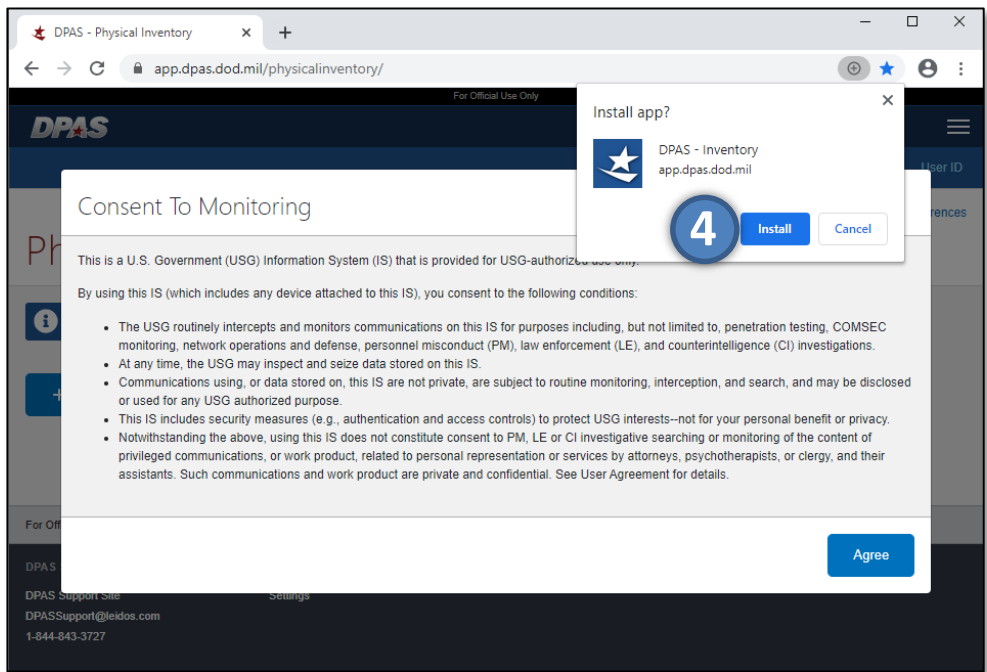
DPAS - Physical Inventory ×
+
– ☐ ×
app.dpas.dod.mil/physicalinventory/
For Official Use Only
DPAS
User ID
Ph
rences
Install app?
×
DPAS - Inventory
app.dpas.dod.mil
4
Install
Cancel

Consent To Monitoring

This is a U.S. Government (USG) Information System (IS) that is provided for USG-authorized use only.

By using this IS (which includes any device attached to this IS), you consent to the following conditions:

- The USG routinely intercepts and monitors communications on this IS for purposes including, but not limited to, penetration testing, COMSEC monitoring, network operations and defense, personnel misconduct (PM), law enforcement (LE), and counterintelligence (CI) investigations.
- At any time, the USG may inspect and seize data stored on this IS.
- Communications using, or data stored on, this IS are not private, are subject to routine monitoring, interception, and search, and may be disclosed or used for any USG authorized purpose.
- This IS includes security measures (e.g., authentication and access controls) to protect USG interests--not for your personal benefit or privacy.
- Notwithstanding the above, using this IS does not constitute consent to PM, LE or CI investigative searching or monitoring of the content of privileged communications, or work product, related to personal representation or services by attorneys, psychotherapists, or clergy, and their assistants. Such communications and work product are private and confidential. See User Agreement for details.

Agree

For Offi
DPAS
DPAS Support Site
Settings
DPASSupport@leidos.com
1-844-843-3727